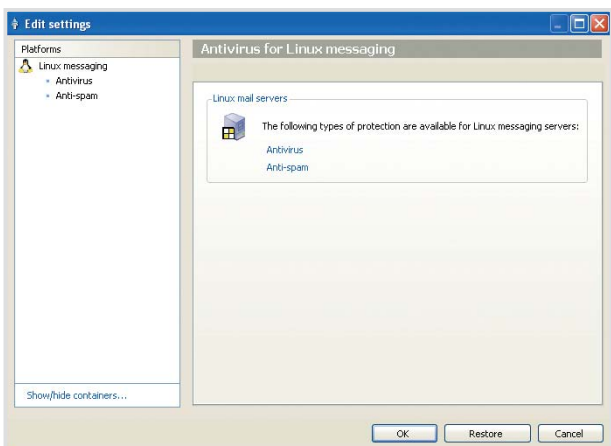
Edit settings

Platforms
Linux messaging
Antivirus
Anti-spam

Show/hide containers...

Antivirus for Linux messaging

Linux mail servers

The following types of protection are available for Linux messaging servers:

Antivirus

Anti-spam

OK
Restore
Cancel